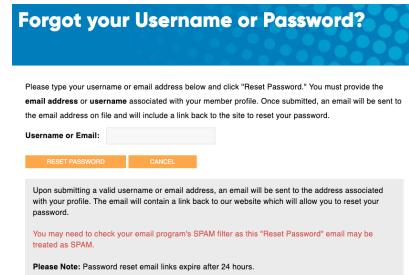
Forgot your Username or Password?

Please type your username or email address below and click "Reset Password." You must provide the **email address** or **username** associated with your member profile. Once submitted, an email will be sent to the email address on file and will include a link back to the site to reset your password.

**Username or Email:**

RESET PASSWORD CANCEL

Upon submitting a valid username or email address, an email will be sent to the address associated with your profile. The email will contain a link back to our website which will allow you to reset your password.

You may need to check your email program's SPAM filter as this "Reset Password" email may be treated as SPAM.

**Please Note:** Password reset email links expire after 24 hours.